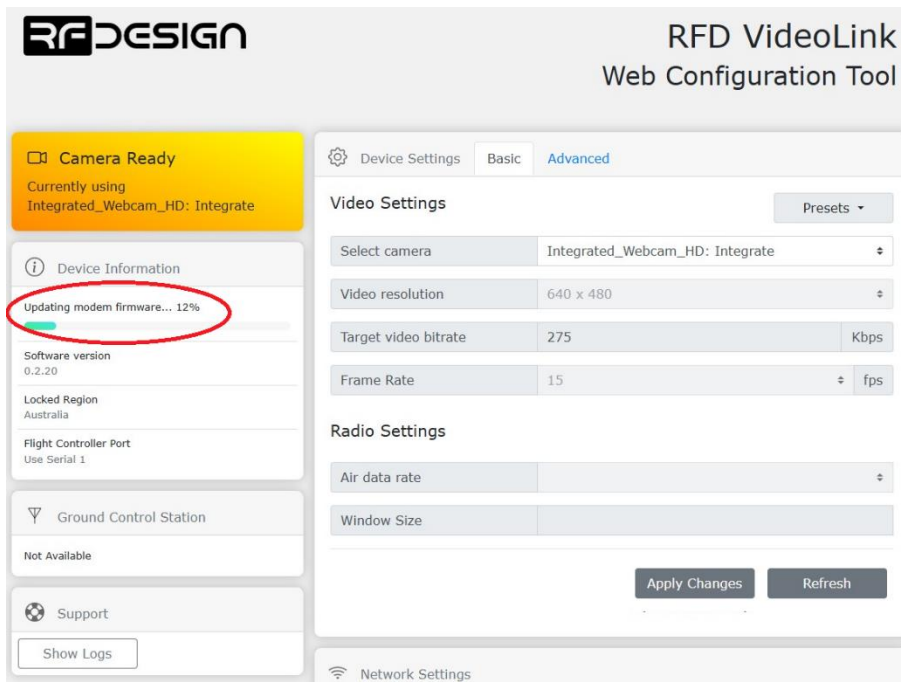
RFDESIGN

RFD VideoLink
Web Configuration Tool

Camera Ready
Currently using
Integrated_Webcam_HD: Integrate

Device Information

Updating modem firmware... 12%

Software version
0.2.20

Locked Region
Australia

Flight Controller Port
Use Serial 1

Ground Control Station

Not Available

Support

Show Logs

Device Settings Basic Advanced

Video Settings

Presets

| | | |
|---|---|---|
| Select camera | Integrated_Webcam_HD: Integrate | |
| Video resolution | 640 x 480 | |
| Target video bitrate | 275 | Kbps |
| Frame Rate | 15 | fps |

Radio Settings

| | |
|---|---|
| Air data rate | |
| Window Size | |

Apply Changes Refresh

Network Settings